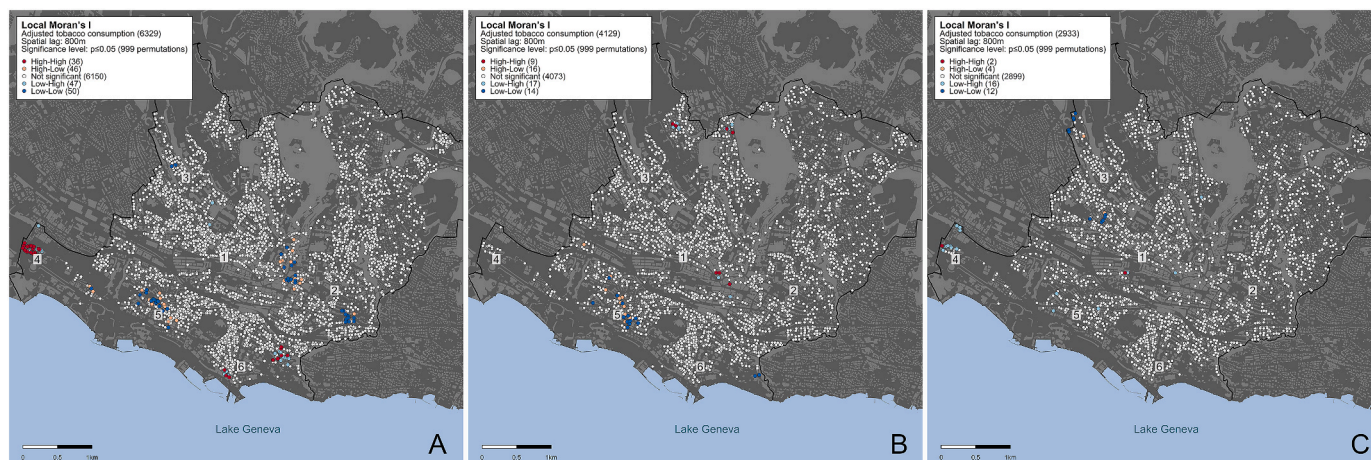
Local Moran's I
Adjusted tobacco consumption (6329)
Spatial lag: 800m
Significance level: p≤0.05 (999 permutations)
High-High (36)
High-Low (46)
Not significant (6150)
Low-High (47)
Low-Low (50)

3
4
1
5
2
6

Lake Geneva
0 0.5 1km
A

Local Moran's I
Adjusted tobacco consumption (4129)
Spatial lag: 800m
Significance level: p≤0.05 (999 permutations)
High-High (9)
High-Low (16)
Not significant (4073)
Low-High (17)
Low-Low (14)

3
4
1
5
2
6

Lake Geneva
0 0.5 1km
B

Local Moran's I
Adjusted tobacco consumption (2933)
Spatial lag: 800m
Significance level: p≤0.05 (999 permutations)
High-High (2)
High-Low (4)
Not significant (2899)
Low-High (16)
Low-Low (12)

3
4
1
5
2
6

Lake Geneva
0 0.5 1km
C